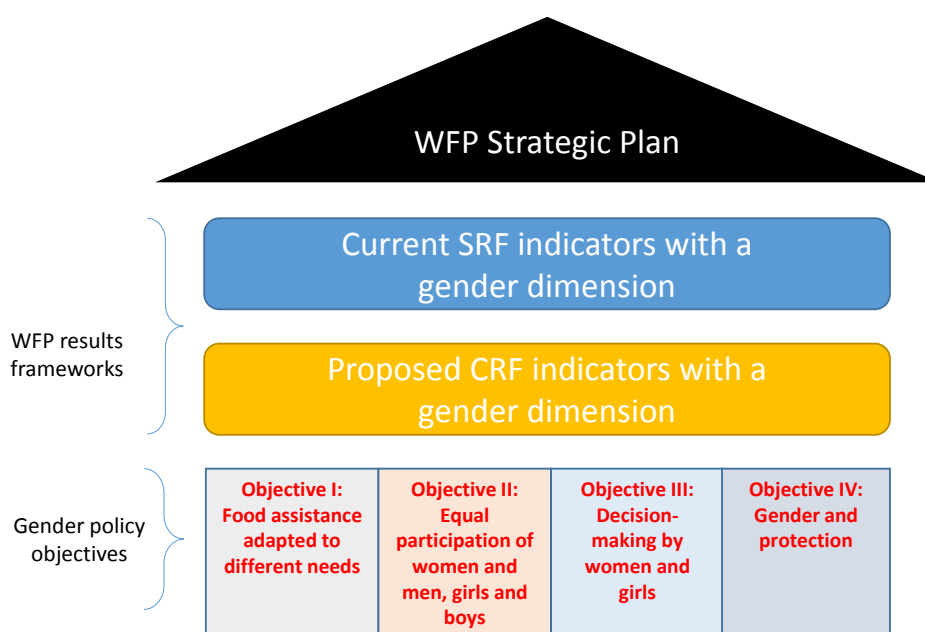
WFP Strategic Plan

WFP results frameworks

Current SRF indicators with a gender dimension

Proposed CRF indicators with a gender dimension

Gender policy objectives

Objective I: Food assistance adapted to different needs

Objective II: Equal participation of women and men, girls and boys

Objective III: Decision-making by women and girls

Objective IV: Gender and protection